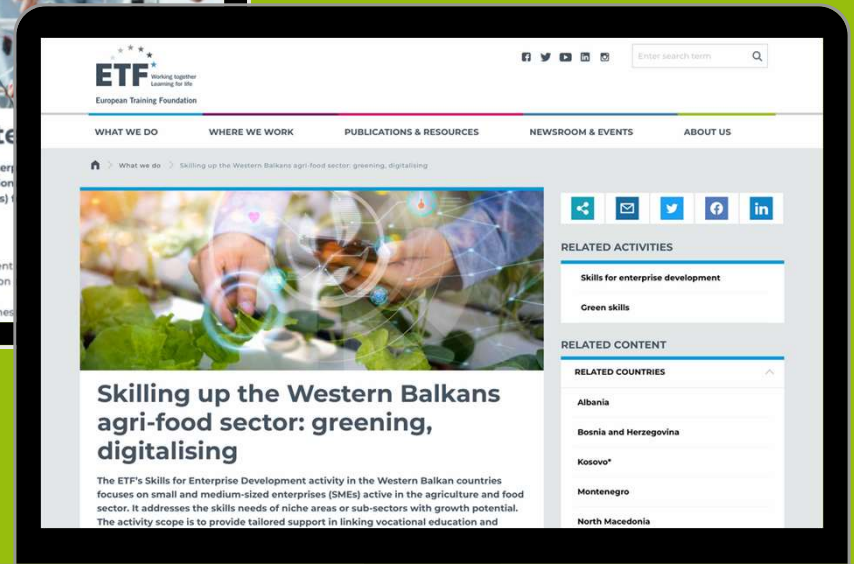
ETF Working together Learning for life
European Training Foundation

Enter search term

WHAT WE DO
WHERE WE WORK
PUBLICATIONS & RESOURCES
NEWSROOM & EVENTS
ABOUT US

What we do > Skilling up the Western Balkans agri-food sector: greening, digitalising

Skilling up the Western Balkans agri-food sector: greening, digitalising

The ETF's Skills for Enterprise Development activity in the Western Balkan countries focuses on small and medium-sized enterprises (SMEs) active in the agriculture and food sector. It addresses the skills needs of niche areas or sub-sectors with growth potential. The activity scope is to provide tailored support in linking vocational education and

RELATED ACTIVITIES

Skills for enterprise development

Green skills

RELATED CONTENT

RELATED COUNTRIES

Albania

Bosnia and Herzegovina

Kosovo*

Montenegro

North Macedonia